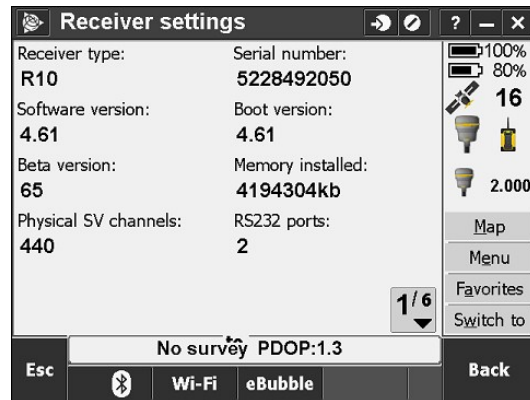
Receiver settings

? – X

Receiver type:
R10

Serial number:
5228492050

Software version:
4.61

Boot version:
4.61

Beta version:
65

Memory installed:
4194304kb

Physical SV channels:
440

RS232 ports:
2

$1^{/6}$

100%
80%
16
2.000

Map
Menu
Favorites
Switch to

No survey PDOP:1.3

Esc

Wi-Fi

eBubble

Back